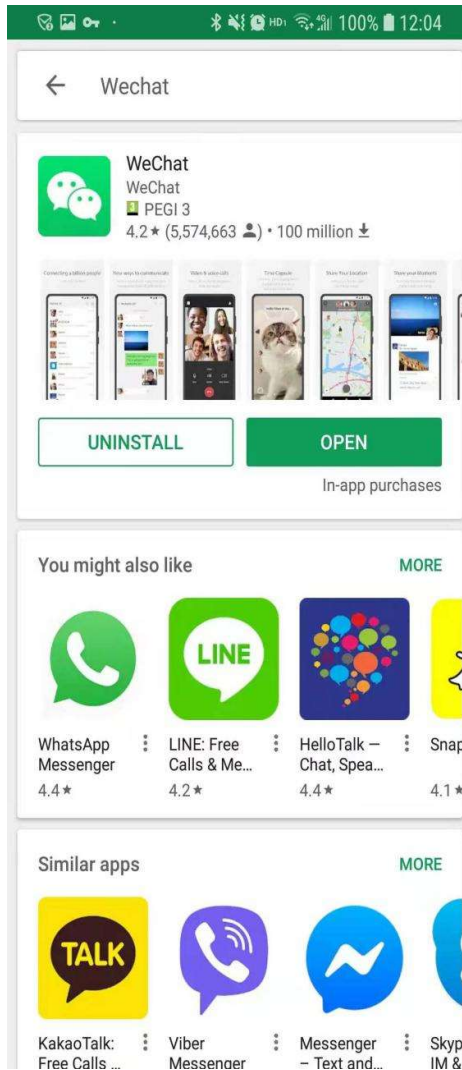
HD1 4G 100% 12:04

Wechat

WeChat
WeChat
3 PEGI 3
4.2 ★ (5,574,663) • 100 million

Connecting a billion people
New ways to communicate
Share & voice calls
Time Capsule
Share Your Location
Share your Moments

UNINSTALL
OPEN
In-app purchases

You might also like
MORE

LINE

WhatsApp Messenger
4.4 ★

LINE: Free Calls & Me...
4.2 ★

HelloTalk — Chat, Spea...
4.4 ★

Snap
4.1 ★

Similar apps
MORE

TALK

KakaoTalk: Free Calls ...

Viber Messenger

Messenger – Text and...

Skyp IM &